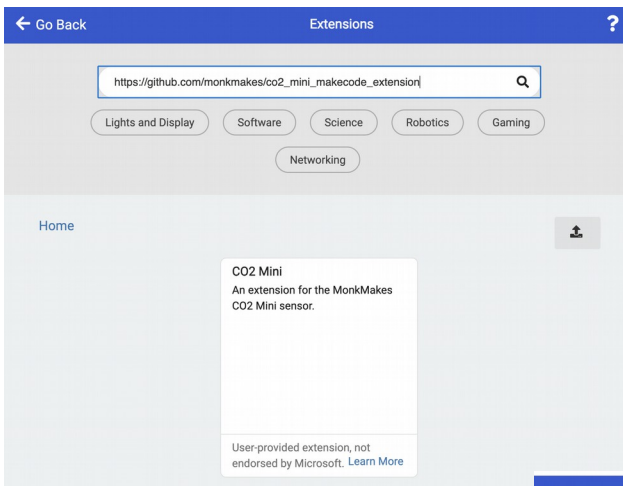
← Go Back

Extensions

?

https://github.com/monkmakes/co2_mini_makecode_extension

Lights and Display
Software
Science
Robotics
Gaming
Networking

Home

CO2 Mini

An extension for the MonkMakes CO2 Mini sensor.

User-provided extension, not endorsed by Microsoft. Learn More